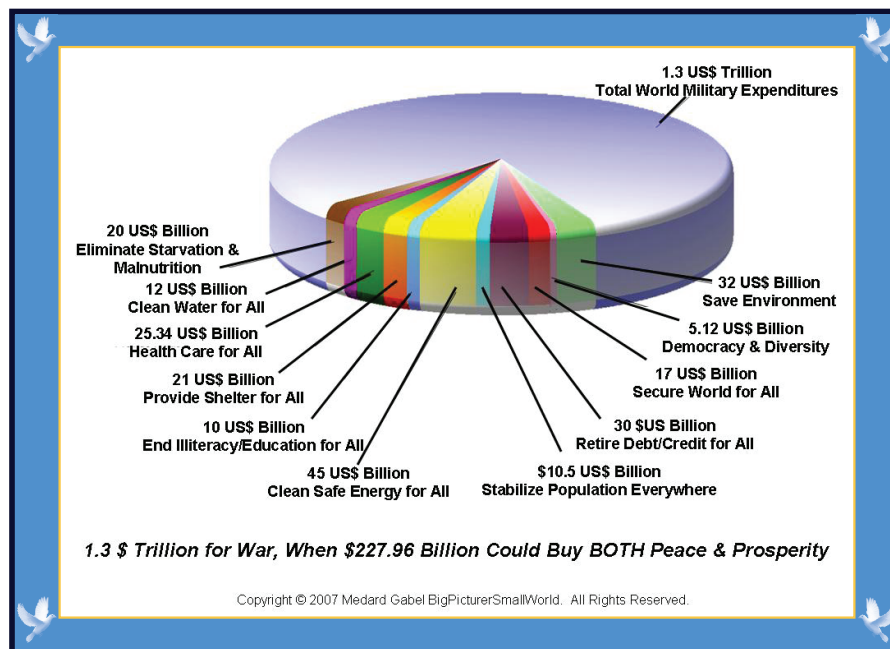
1.3 US$ Trillion
Total World Military Expenditures

20 US$ Billion
Eliminate Starvation & Malnutrition

12 US$ Billion
Clean Water for All

25.34 US$ Billion
Health Care for All

21 US$ Billion
Provide Shelter for All

10 US$ Billion
End Illiteracy/Education for All

45 US$ Billion
Clean Safe Energy for All

$10.5 US$ Billion
Stabilize Population Everywhere

30 $US Billion
Retire Debt/Credit for All

17 US$ Billion
Secure World for All

5.12 US$ Billion
Democracy & Diversity

32 US$ Billion
Save Environment

1.3 $ Trillion for War, When $227.96 Billion Could Buy BOTH Peace & Prosperity

Copyright © 2007 Medard Gabel BigPicturerSmallWorld. All Rights Reserved.